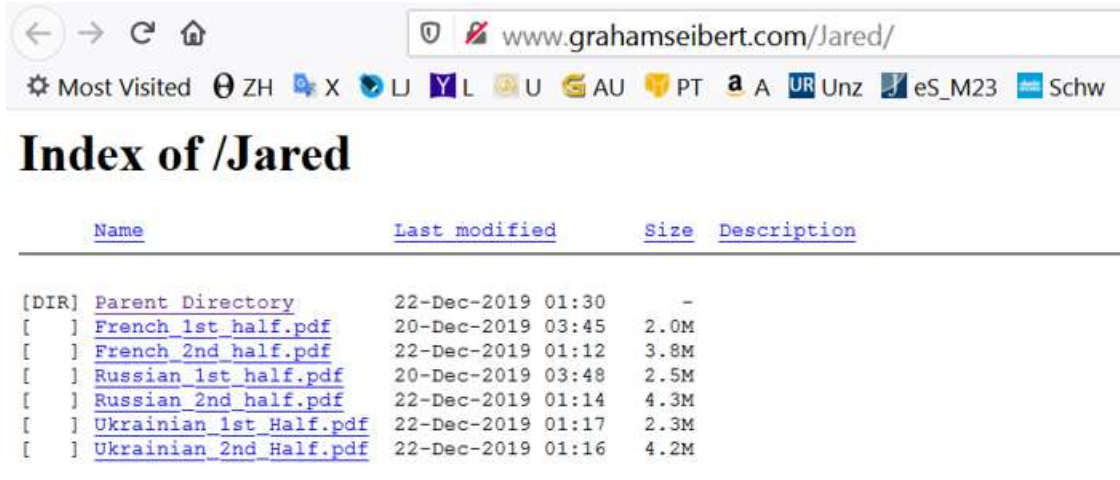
www.grahamseibert.com/Jared/

Most Visited ZH X LJ L U AU PT A Unz eS_M23 Schw

# Index of /Jared

|  | Name | Last modified | Size | Description |
|---|---|---|---|---|
| [DIR] | Parent Directory | 22-Dec-2019 01:30 | - | |
| [ ] | French_1st_half.pdf | 20-Dec-2019 03:45 | 2.0M | |
| [ ] | French_2nd_half.pdf | 22-Dec-2019 01:12 | 3.8M | |
| [ ] | Russian_1st_half.pdf | 20-Dec-2019 03:48 | 2.5M | |
| [ ] | Russian_2nd_half.pdf | 22-Dec-2019 01:14 | 4.3M | |
| [ ] | Ukrainian_1st_Half.pdf | 22-Dec-2019 01:17 | 2.3M | |
| [ ] | Ukrainian_2nd_Half.pdf | 22-Dec-2019 01:16 | 4.2M | |